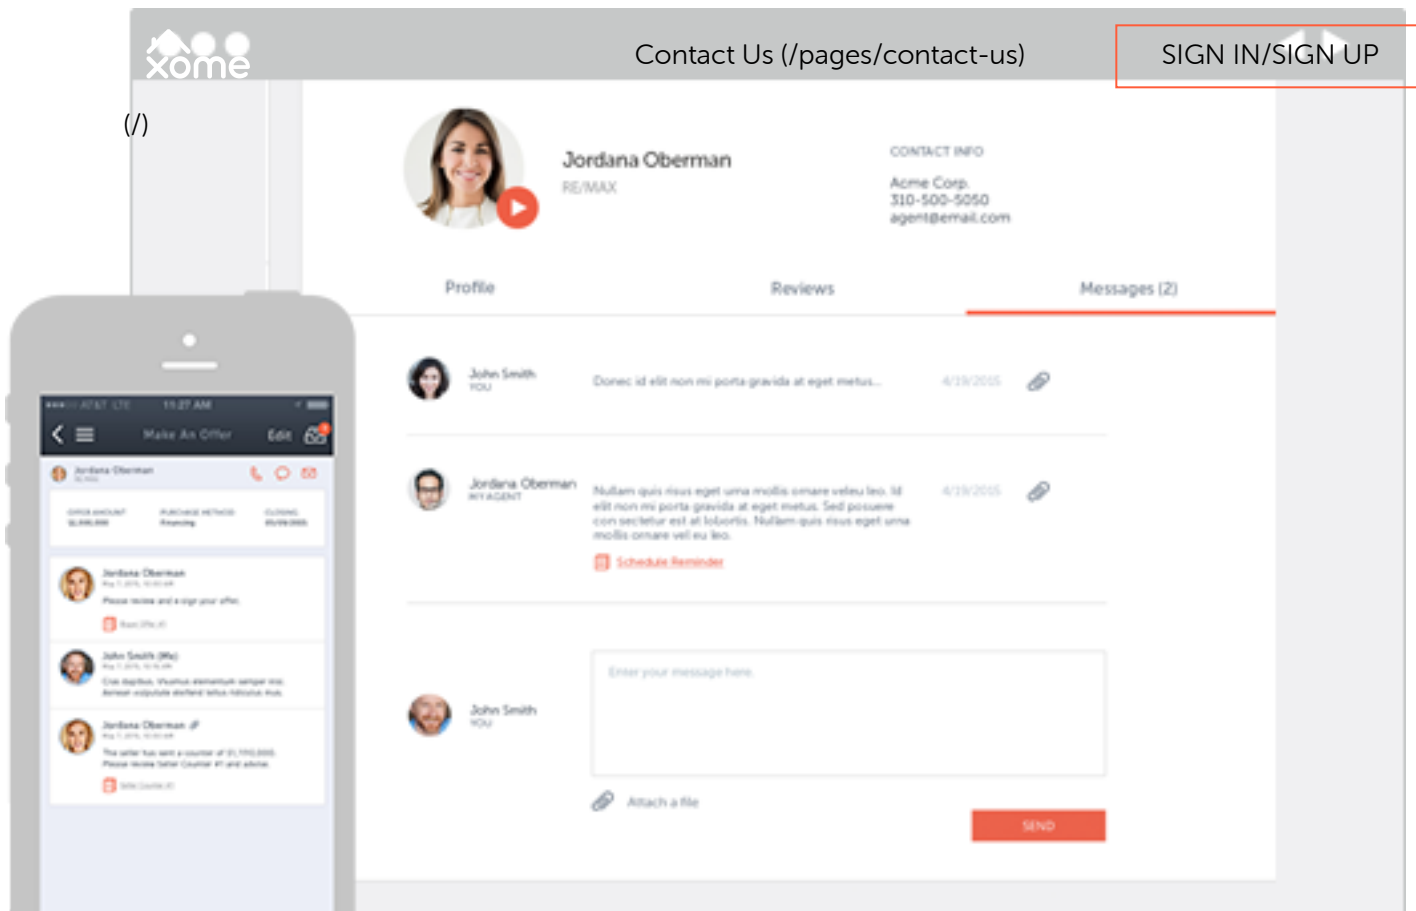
xome

Contact Us (/pages/contact-us)

SIGN IN/SIGN UP

(/)

Jordana Oberman
RE/MAX

CONTACT INFO
Acme Corp.
310-500-5050
agent@email.com

Profile

Reviews

Messages (2)

John Smith
YOU
Donec id elit non mi porta gravida at eget metus...
4/19/2015

Jordana Oberman
MY AGENT
Nullam quis risus eget urna mollis ornare vel eu leo. Id elit non mi porta gravida at eget metus. Sed posuere con sectetur est at lobortis. Nullam quis risus eget urna mollis ornare vel eu leo.
4/19/2015
Schedule Reminder

John Smith
YOU
Enter your message here.

Attach a file

SEND

AT&T LTE 11:27 AM
Make An Offer Edit
Jordana Oberman
Jordana Oberman
Please review and e-sign your offer.
John Smith (Me)
Jordana Oberman
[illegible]